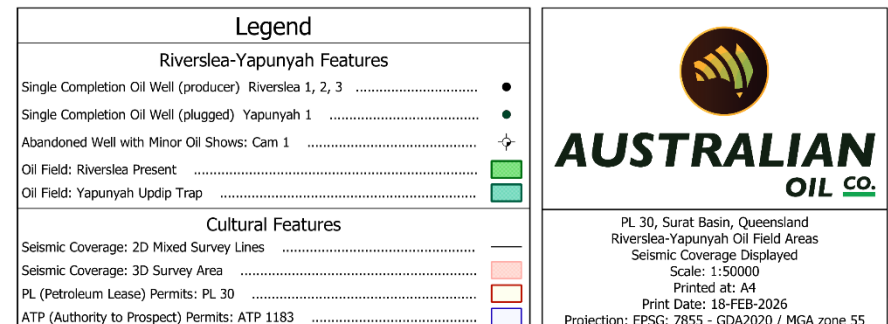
Legend

Riverslea-Yapunyah Features

Single Completion Oil Well (producer) Riverslea 1, 2, 3 ..................................

Single Completion Oil Well (plugged) Yapunyah 1 ..........................................

Abandoned Well with Minor Oil Shows: Cam 1 ..........................................

Oil Field: Riverslea Present ..........................................................

Oil Field: Yapunyah Updip Trap ..........................................................

Cultural Features

Seismic Coverage: 2D Mixed Survey Lines ..........................................

Seismic Coverage: 3D Survey Area ..........................................................

PL (Petroleum Lease) Permits: PL 30 ..........................................................

ATP (Authority to Prospect) Permits: ATP 1183 ..........................................

AUSTRALIAN OIL CO.

PL 30, Surat Basin, Queensland
Riverslea-Yapunyah Oil Field Areas
Seismic Coverage Displayed
Scale: 1:50000
Printed at: A4
Print Date: 18-FEB-2026
Projection: EPSG: 7855 - GDA2020 / MGA zone 55